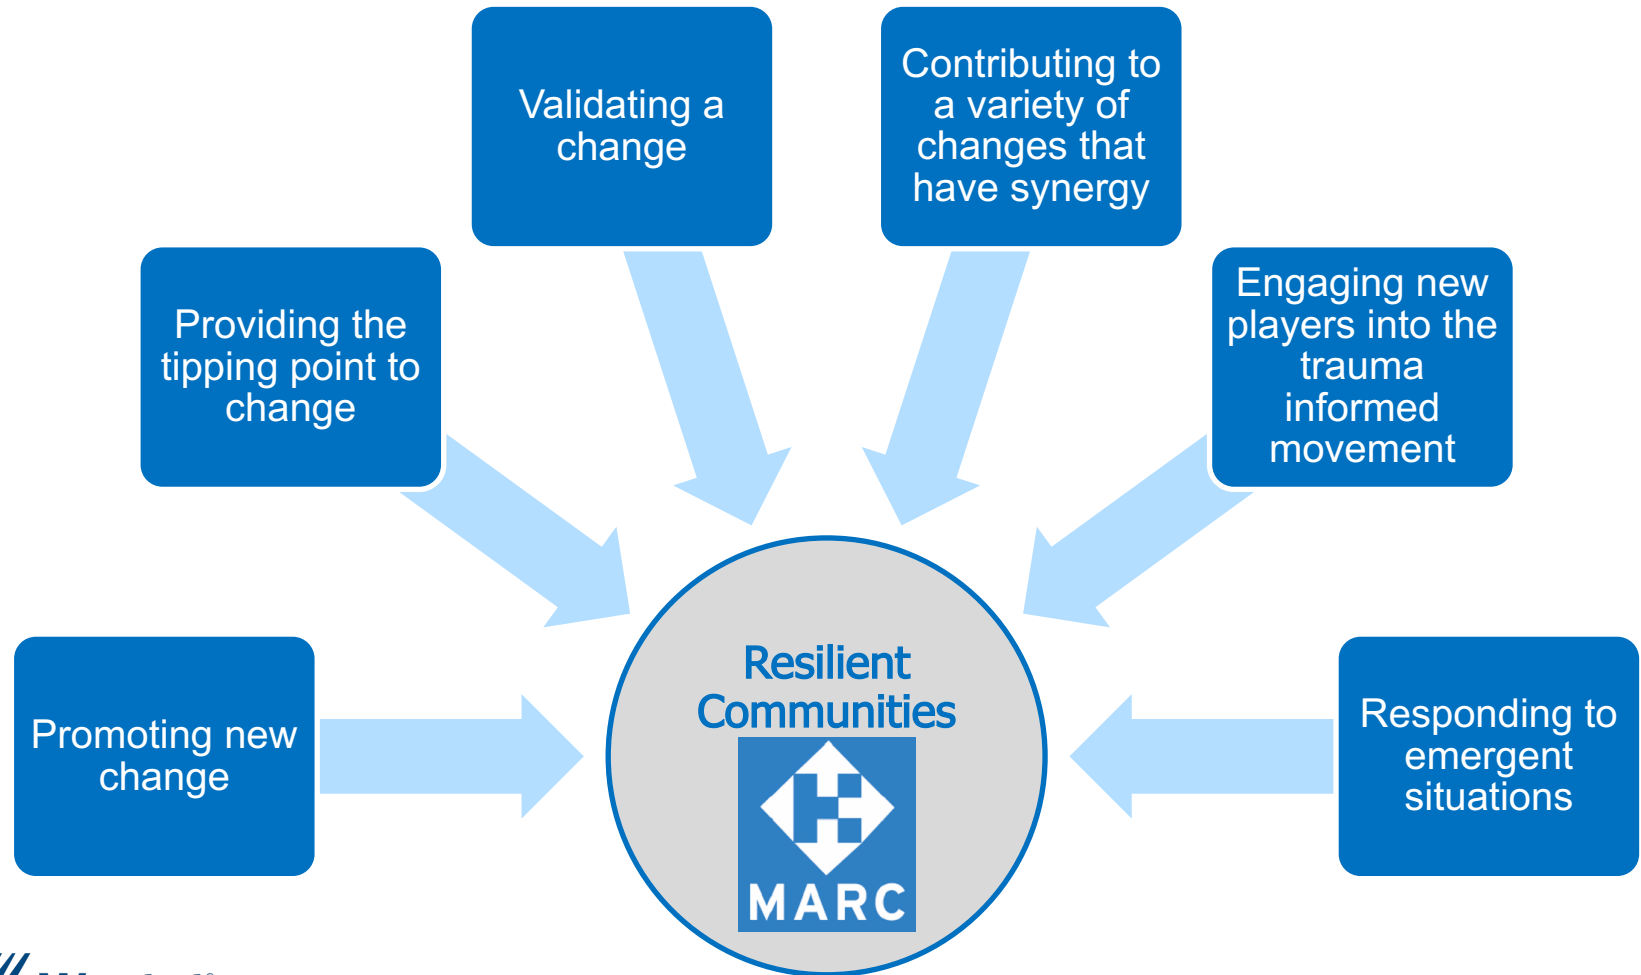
Validating a change

Contributing to a variety of changes that have synergy

Providing the tipping point to change

Engaging new players into the trauma informed movement

Promoting new change

Resilient Communities

MARC

Responding to emergent situations

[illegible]